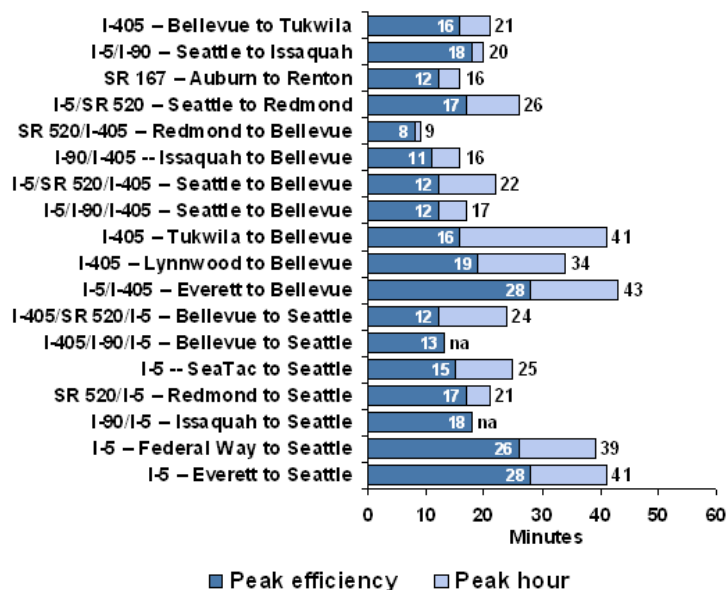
I-405 – Bellevue to Tukwila 16 21
I-5/I-90 – Seattle to Issaquah 18 20
SR 167 – Auburn to Renton 12 16
I-5/SR 520 – Seattle to Redmond 17 26
SR 520/I-405 – Redmond to Bellevue 8 9
I-90/I-405 -- Issaquah to Bellevue 11 16
I-5/SR 520/I-405 – Seattle to Bellevue 12 22
I-5/I-90/I-405 – Seattle to Bellevue 12 17
I-405 – Tukwila to Bellevue 16 41
I-405 – Lynnwood to Bellevue 19 34
I-5/I-405 – Everett to Bellevue 28 43
I-405/SR 520/I-5 – Bellevue to Seattle 12 24
I-405/I-90/I-5 – Bellevue to Seattle 13 na
I-5 -- SeaTac to Seattle 15 25
SR 520/I-5 – Redmond to Seattle 17 21
I-90/I-5 – Issaquah to Seattle 18 na
I-5 – Federal Way to Seattle 26 39
I-5 – Everett to Seattle 28 41

0 10 20 30 40 50 60
Minutes

Peak efficiency Peak hour